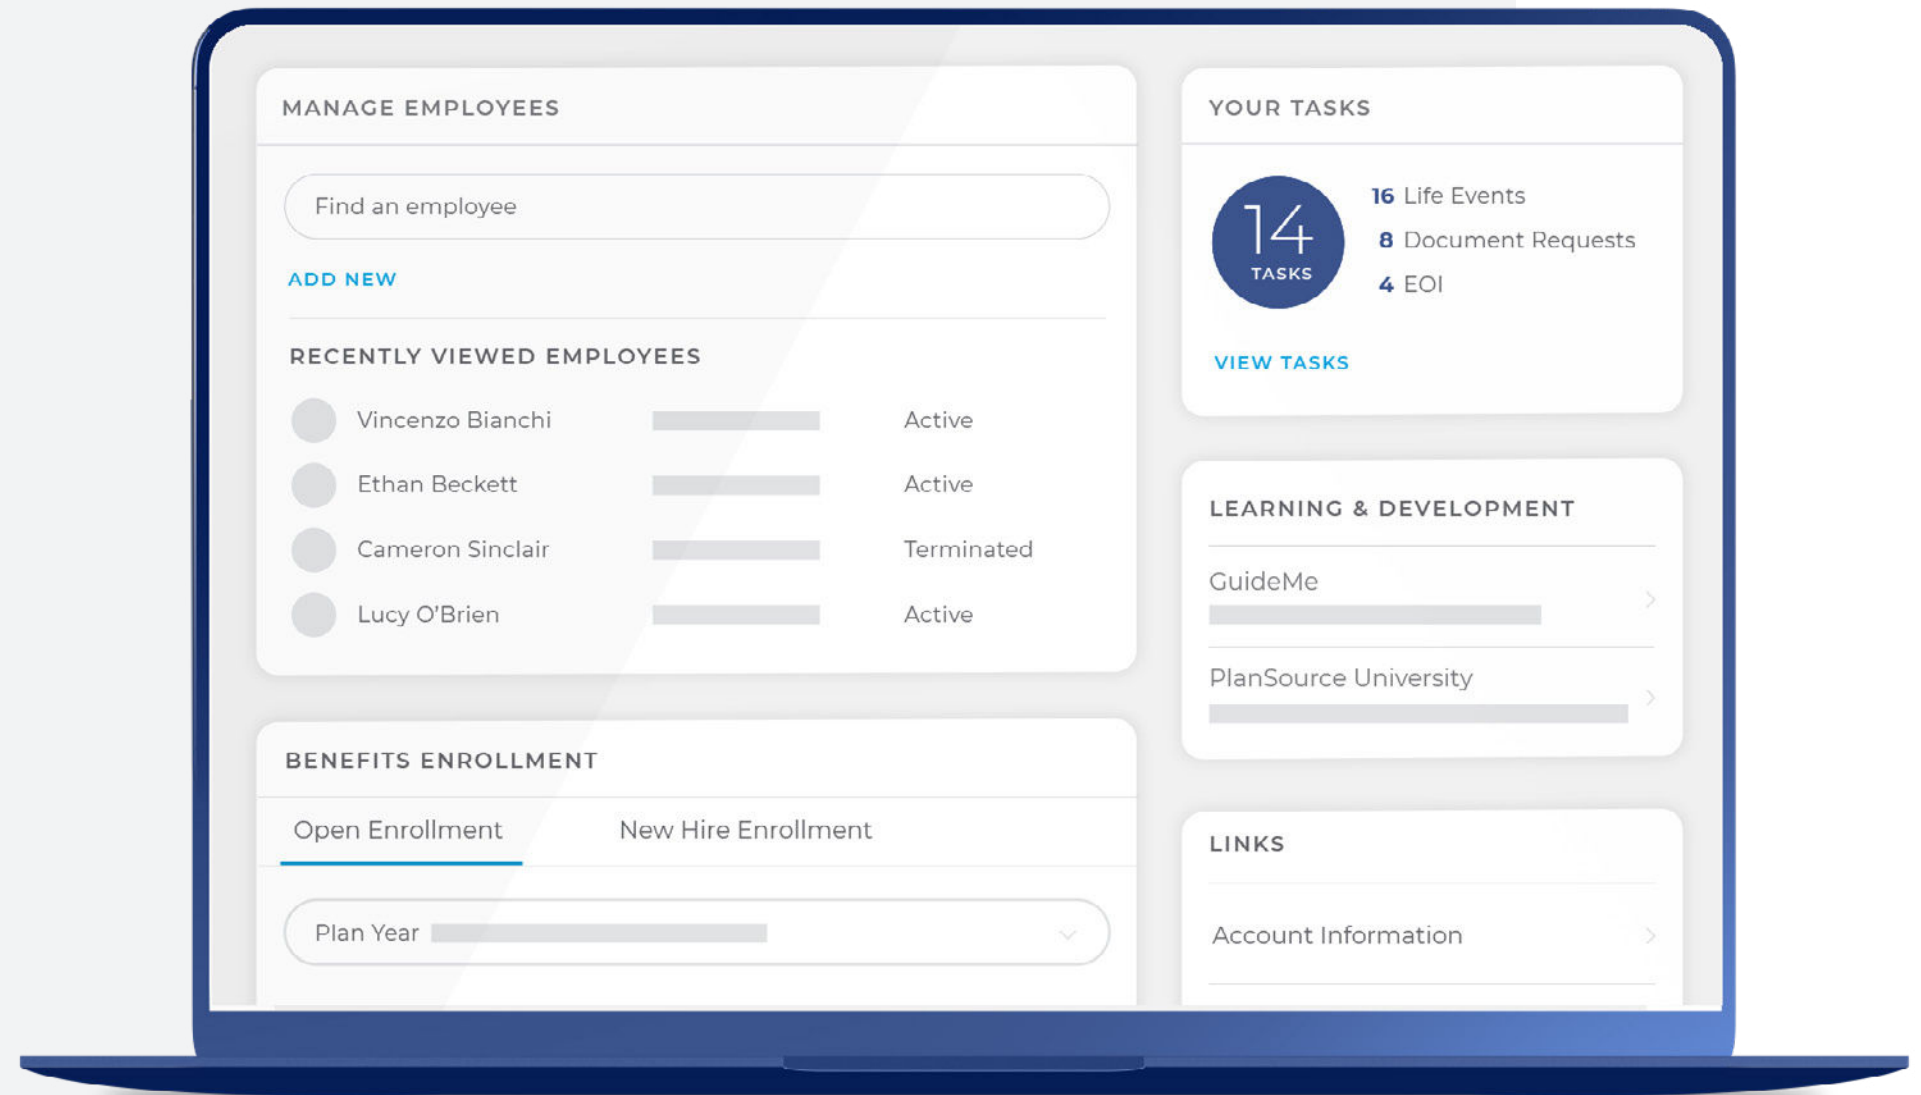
MANAGE EMPLOYEES

Find an employee

ADD NEW

RECENTLY VIEWED EMPLOYEES

| Vincenzo Bianchi | Active |
|---|---|
| Ethan Beckett | Active |
| Cameron Sinclair | Terminated |
| Lucy O'Brien | Active |

BENEFITS ENROLLMENT

Open Enrollment

New Hire Enrollment

Plan Year

YOUR TASKS

14 TASKS

16 Life Events

8 Document Requests

4 EOI

VIEW TASKS

LEARNING & DEVELOPMENT

GuideMe

PlanSource University

LINKS

Account Information